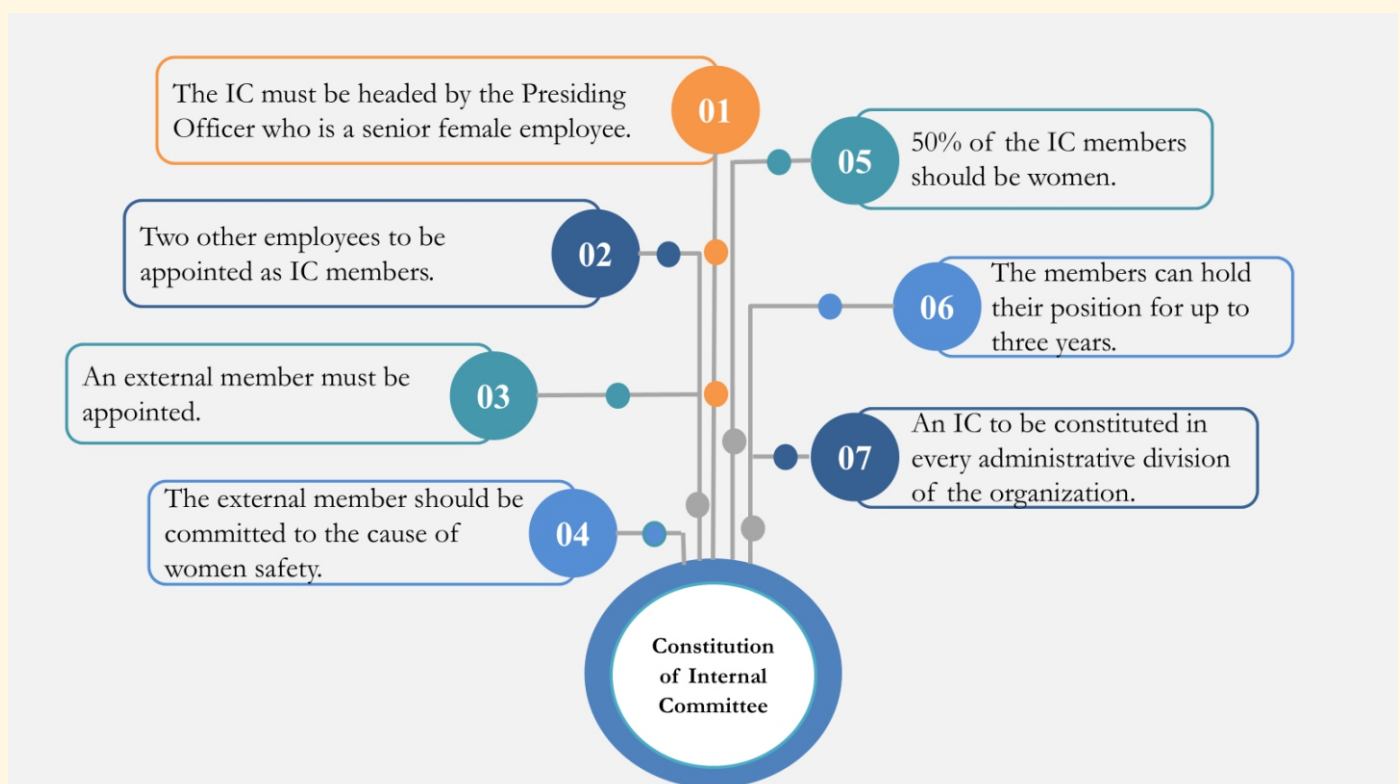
01
The IC must be headed by the Presiding Officer who is a senior female employee.

02
Two other employees to be appointed as IC members.

03
An external member must be appointed.

04
The external member should be committed to the cause of women safety.

05
50% of the IC members should be women.

06
The members can hold their position for up to three years.

07
An IC to be constituted in every administrative division of the organization.

Constitution of Internal Committee